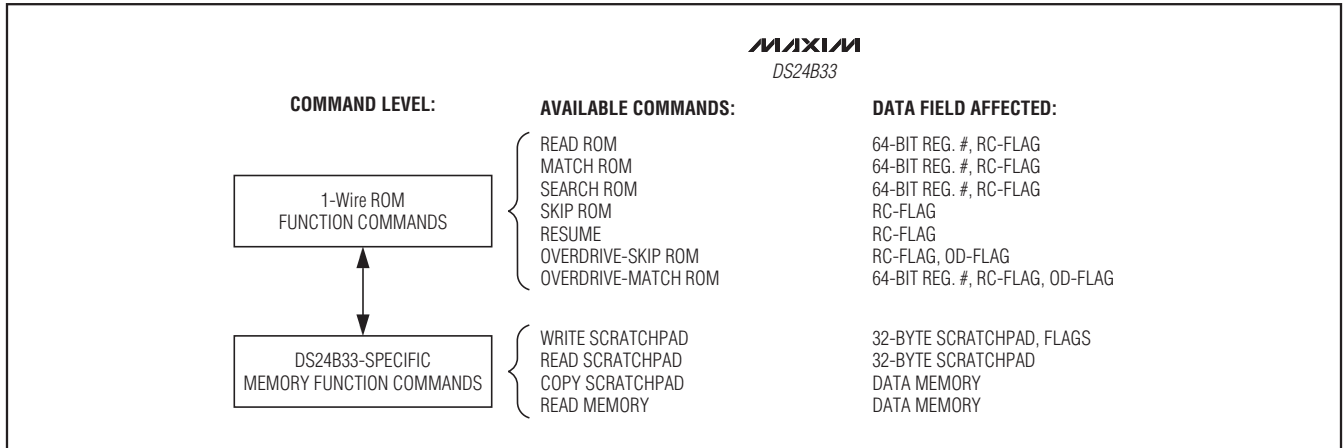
MAXIM
DS24B33

COMMAND LEVEL:

1-Wire ROM FUNCTION COMMANDS

DS24B33-SPECIFIC MEMORY FUNCTION COMMANDS

| AVAILABLE COMMANDS: | DATA FIELD AFFECTED: |
|---|---|
| READ ROM | 64-BIT REG. #, RC-FLAG |
| MATCH ROM | 64-BIT REG. #, RC-FLAG |
| SEARCH ROM | 64-BIT REG. #, RC-FLAG |
| SKIP ROM | RC-FLAG |
| RESUME | RC-FLAG |
| OVERDRIVE-SKIP ROM | RC-FLAG, OD-FLAG |
| OVERDRIVE-MATCH ROM | 64-BIT REG. #, RC-FLAG, OD-FLAG |
| WRITE SCRATCHPAD | 32-BYTE SCRATCHPAD, FLAGS |
| READ SCRATCHPAD | 32-BYTE SCRATCHPAD |
| COPY SCRATCHPAD | DATA MEMORY |
| READ MEMORY | DATA MEMORY |